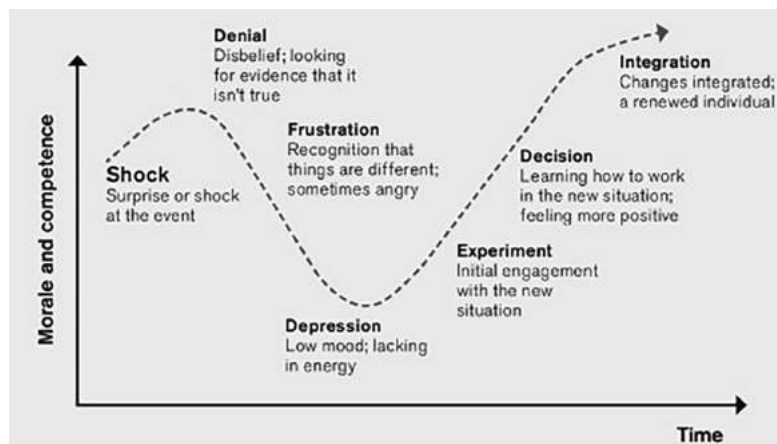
Denial
Disbelief; looking for evidence that it isn't true

Integration
Changes integrated; a renewed individual

Morale and competence

Shock
Surprise or shock at the event

Frustration
Recognition that things are different; sometimes angry

Decision
Learning how to work in the new situation; feeling more positive

Experiment
Initial engagement with the new situation

Depression
Low mood; lacking in energy

Time